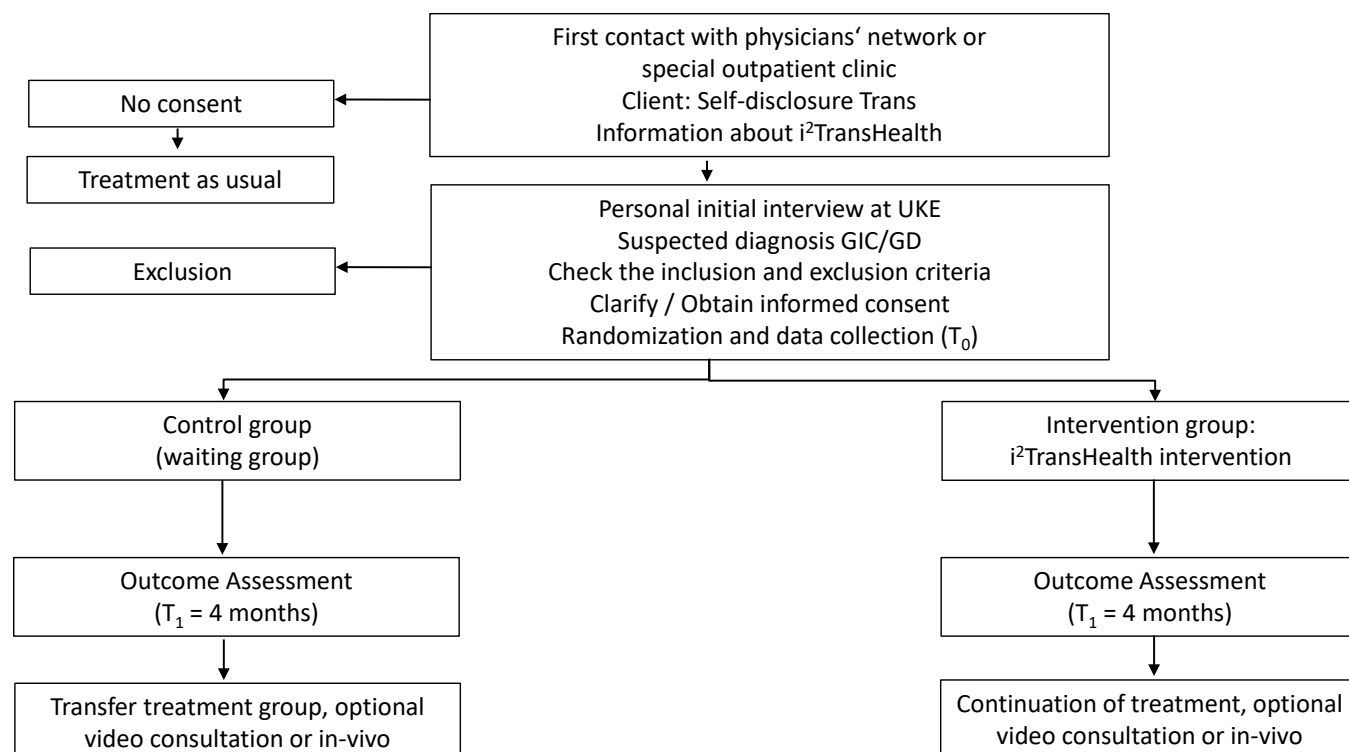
First contact with physicians‘ network or special outpatient clinic
Client: Self-disclosure Trans
Information about i$^2$TransHealth

No consent

Treatment as usual

Personal initial interview at UKE
Suspected diagnosis GIC/GD
Check the inclusion and exclusion criteria
Clarify / Obtain informed consent
Randomization and data collection ($T_0$)

Exclusion

Control group
(waiting group)

Outcome Assessment
($T_1$ = 4 months)

Transfer treatment group, optional video consultation or in-vivo

Intervention group:
i$^2$TransHealth intervention

Outcome Assessment
($T_1$ = 4 months)

Continuation of treatment, optional video consultation or in-vivo